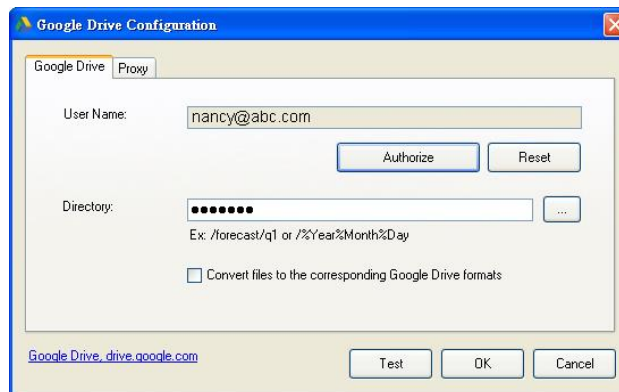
Google Drive Configuration

Google Drive Proxy

User Name: nancy@abc.com

Authorize Reset

Directory: ••••••• ...

Ex: /forecast/q1 or /%Year%Month%Day

Convert files to the corresponding Google Drive formats

Google Drive, drive.google.com

Test OK Cancel